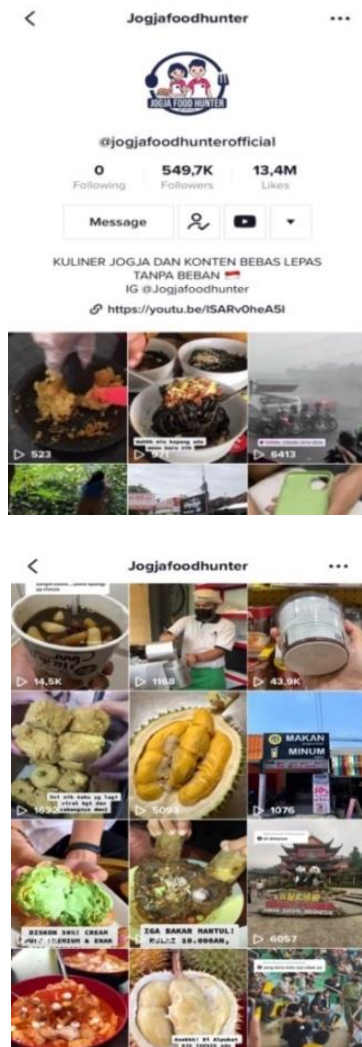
Jogjafoodhunter

JOGJA FOOD HUNTER

@jogjafoodhunterofficial

| 0 | 549,7K | 13,4M |
|---|---|---|
| Following | Followers | Likes |

Message

KULINER JOGJA DAN KONTEN BEBAS LEPAS TANPA BEBAN
IG @Jogjafoodhunter
https://youtu.be/ISARv0heA5I

523
6413

Jogjafoodhunter

14,5K
1168
43,9K
MAKAN MINUM
5093
1076
DISKON 50%! CREAM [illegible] & ENAK
IGA BAKAR MANTUL! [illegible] 18.000AN,
6057
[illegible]